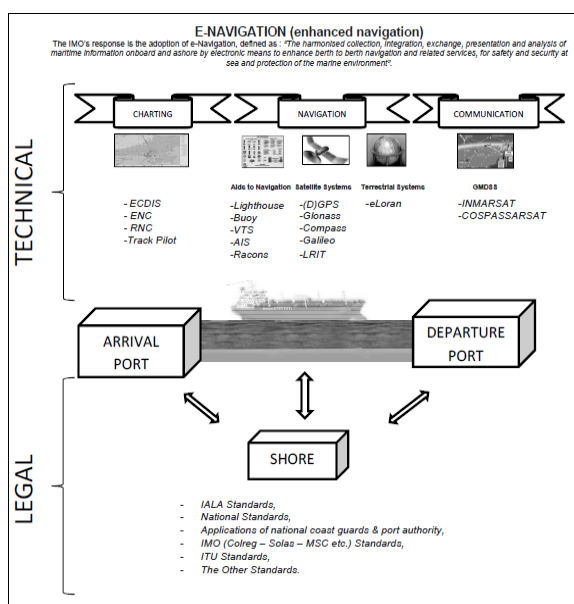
E-NAVIGATION (enhanced navigation)

The IMO's response is the adoption of e-Navigation, defined as : "The harmonised collection, integration, exchange, presentation and analysis of maritime information onboard and ashore by electronic means to enhance berth to berth navigation and related services, for safety and security at sea and protection of the marine environment".

TECHNICAL

CHARTING

NAVIGATION

COMMUNICATION

- ECDIS
- ENC
- RNC
- Track Pilot

Aids to Navigation
-Lighthouse
-Buoy
-VTS
-AIS
-Racons

Satellite Systems
-(D)GPS
-Glonass
-Compass
-Galileo
-LRIT

Terrestrial Systems
-eLoran

GMDSS
-INMARSAT
-COSPASSARSAT

ARRIVAL PORT

DEPARTURE PORT

LEGAL

SHORE

- IALA Standards,
- National Standards,
- Applications of national coast guards & port authority,
- IMO (Colreg – Solas – MSC etc.) Standards,
- ITU Standards,
- The Other Standards.